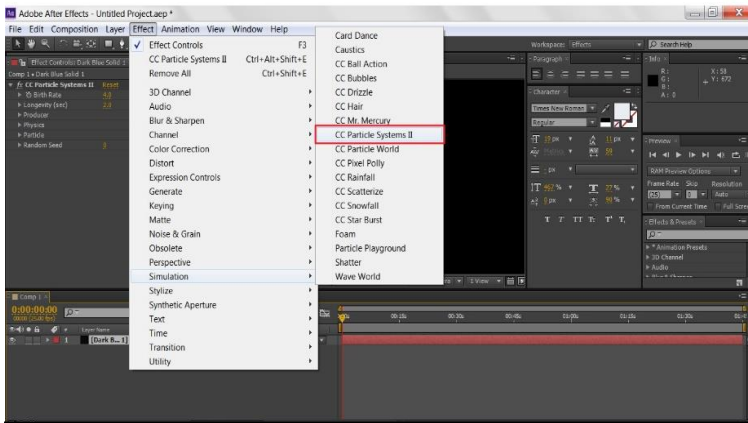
Adobe After Effects - Untitled Project.aep *

File Edit Composition Layer Effect Animation View Window Help

Effect Controls F3
CC Particle Systems II Ctrl+Alt+Shift+E
Remove All Ctrl+Shift+E
3D Channel
Audio
Blur & Sharpen
Channel
Color Correction
Distort
Expression Controls
Generate
Keying
Matte
Noise & Grain
Obsolete
Perspective
Simulation
Stylize
Synthetic Aperture
Text
Time
Transition
Utility

Card Dance
Caustics
CC Ball Action
CC Bubbles
CC Drizzle
CC Hair
CC Mr. Mercury
CC Particle Systems II
CC Particle World
CC Pixel Polly
CC Rainfall
CC Scatterize
CC Snowfall
CC Star Burst
Foam
Particle Playground
Shatter
Wave World

Effect Controls: Dark Blue Solid 1
Comp 1 • Dark Blue Solid 1
fx CC Particle Systems II Reset
Birth Rate 4.0
Longevity (sec) 2.0
Producer
Physics
Particle
Random Seed 3

Workspace: Effects
Search Help
Info
R:
G:
B:
A: 0
X: 58
Y: 472
Paragraph
Character
Times New Roman
Regular
Preview
RAM Preview Options
Frame Rate Skip Resolution
Auto
From Current Time Full Screen
Effects & Presets
* Animation Presets
3D Channel
Audio

Comp 1
0:00:00:00
Layer Name
1 [Dark B... 1]
1 View
00:15s 00:30s 00:45s 01:00s 01:15s 01:30s